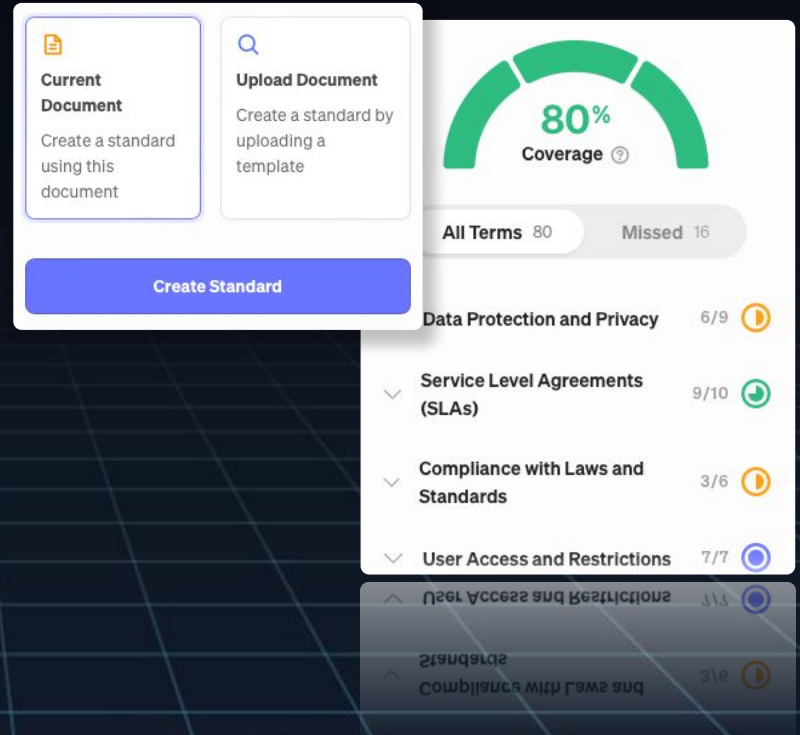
Current Document
Create a standard using this document

Upload Document
Create a standard by uploading a template

Create Standard

80%
Coverage

All Terms 80
Missed 16

Data Protection and Privacy 6/9

Service Level Agreements (SLAs) 9/10

Compliance with Laws and Standards 3/6

User Access and Restrictions 7/7